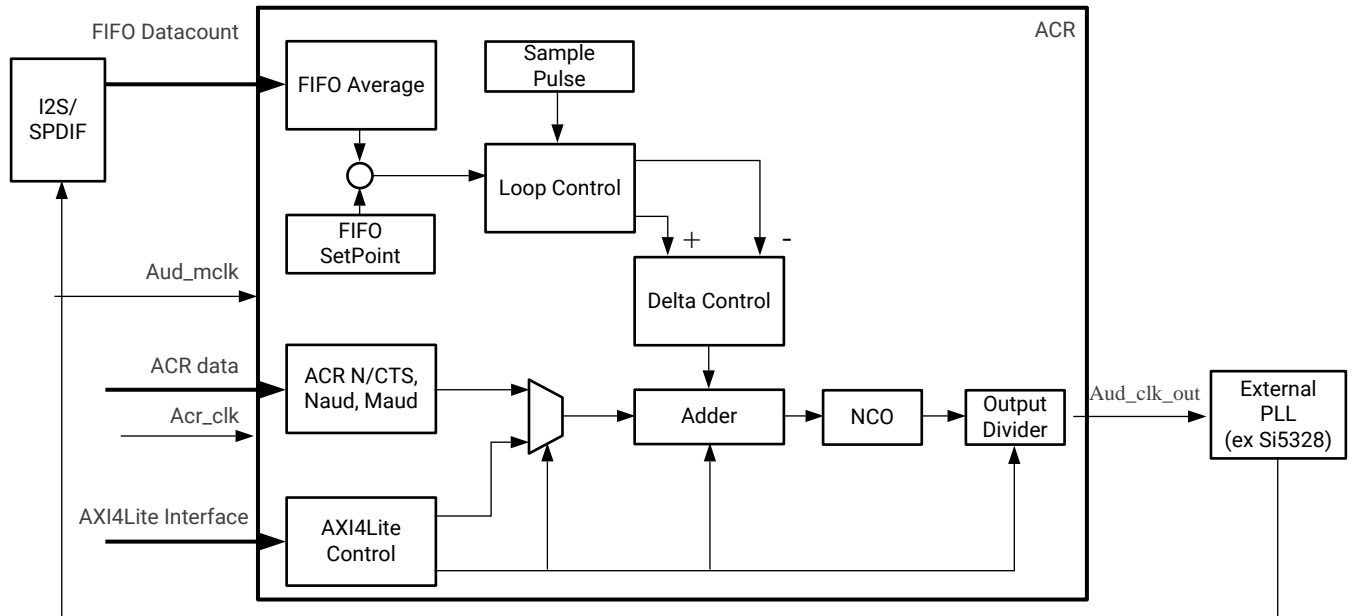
FIFO Datacount

ACR

I2S/ SPDIF

FIFO Average

Sample Pulse

Loop Control

FIFO SetPoint

+

-

Aud_mclk

Delta Control

ACR data

ACR N/CTS, Naud, Maud

Acr_clk

Adder

NCO

Output Divider

Aud_clk_out

External PLL (ex Si5328)

AXI4Lite Interface

AXI4Lite Control